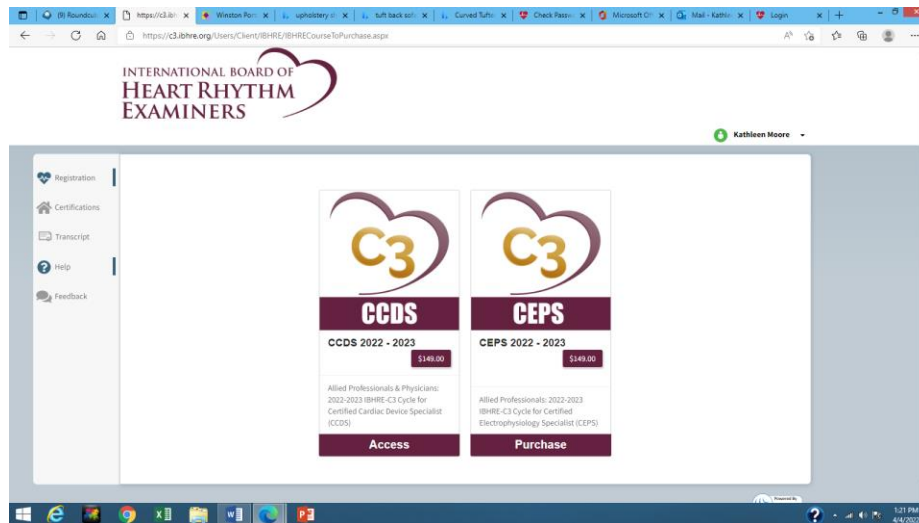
(9) Roundcub ×
https://c3.ibh ×
Winston Port ×
upholstery st ×
tuft back sofa ×
Curved Tufte ×
Check Passw ×
Microsoft Of ×
Mail - Kathle ×
Login ×

https://c3.ibhre.org/Users/Client/IBHRE/IBHRECourseToPurchase.aspx

INTERNATIONAL BOARD OF HEART RHYTHM EXAMINERS

Kathleen Moore

Registration
Certifications
Transcript
Help
Feedback

C3
CCDS
CCDS 2022 - 2023
$149.00
Allied Professionals & Physicians: 2022-2023 IBHRE-C3 Cycle for Certified Cardiac Device Specialist (CCDS)
Access

C3
CEPS
CEPS 2022 - 2023
$149.00
Allied Professionals: 2022-2023 IBHRE-C3 Cycle for Certified Electrophysiology Specialist (CEPS)
Purchase

Powered By

1:21 PM
4/4/20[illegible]